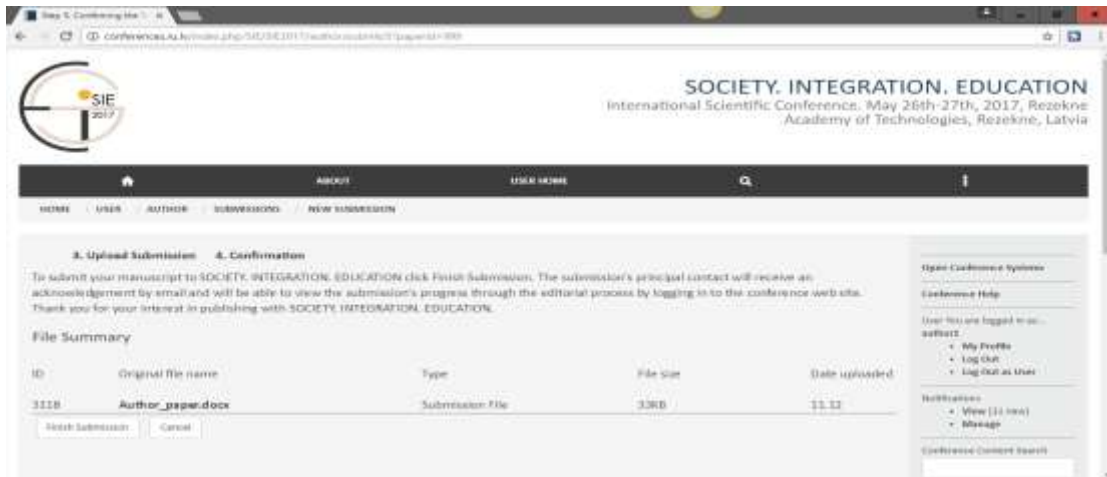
Step 5. Confirming the S ×

conferences.ru.lv/index.php/SIE/SIE2017/author/submit/5?paperId=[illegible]

SIE 2017

SOCIETY. INTEGRATION. EDUCATION
International Scientific Conference. May 26th-27th, 2017, Rezekne Academy of Technologies, Rezekne, Latvia

ABOUT USER HOME

HOME / USER / AUTHOR / SUBMISSIONS / NEW SUBMISSION

3. Upload Submission 4. Confirmation

To submit your manuscript to SOCIETY. INTEGRATION. EDUCATION click Finish Submission. The submission's principal contact will receive an acknowledgement by email and will be able to view the submission's progress through the editorial process by logging in to the conference web site. Thank you for your interest in publishing with SOCIETY. INTEGRATION. EDUCATION.

File Summary

| ID | Original file name | Type | File size | Date uploaded |
|---|---|---|---|---|
| 3118 | Author_paper.docx | Submission File | 33KB | 11-12 |

Finish Submission Cancel

Open Conference Systems

Conference Help

User You are logged in as... author1
• My Profile
• Log Out
• Log Out as User

Notifications
• View (11 new)
• Manage

Conference Content Search